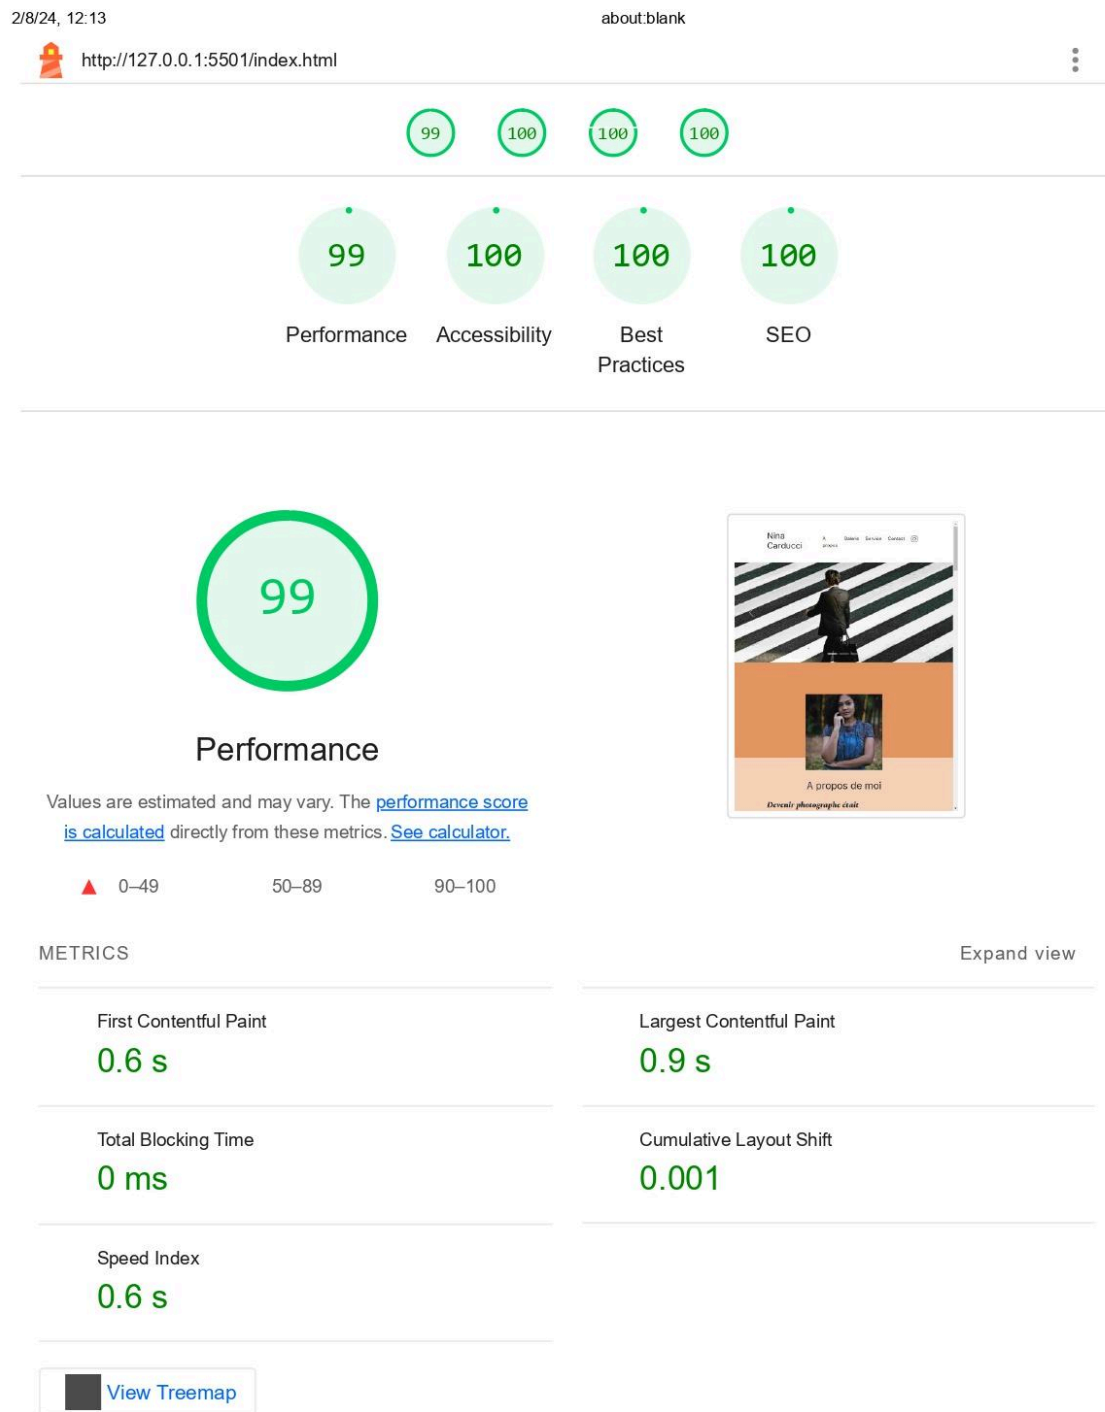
2/8/24, 12:13 about:blank

http://127.0.0.1:5501/index.html

99 100 100 100

99 Performance

100 Accessibility

100 Best Practices

100 SEO

99

Performance

Values are estimated and may vary. The performance score is calculated directly from these metrics. See calculator.

0–49 50–89 90–100

Nina Carducci A propos Galerie Service Contact

A propos de moi

Devenir photographe était

METRICS

Expand view

First Contentful Paint
0.6 s

Largest Contentful Paint
0.9 s

Total Blocking Time
0 ms

Cumulative Layout Shift
0.001

Speed Index
0.6 s

View Treemap